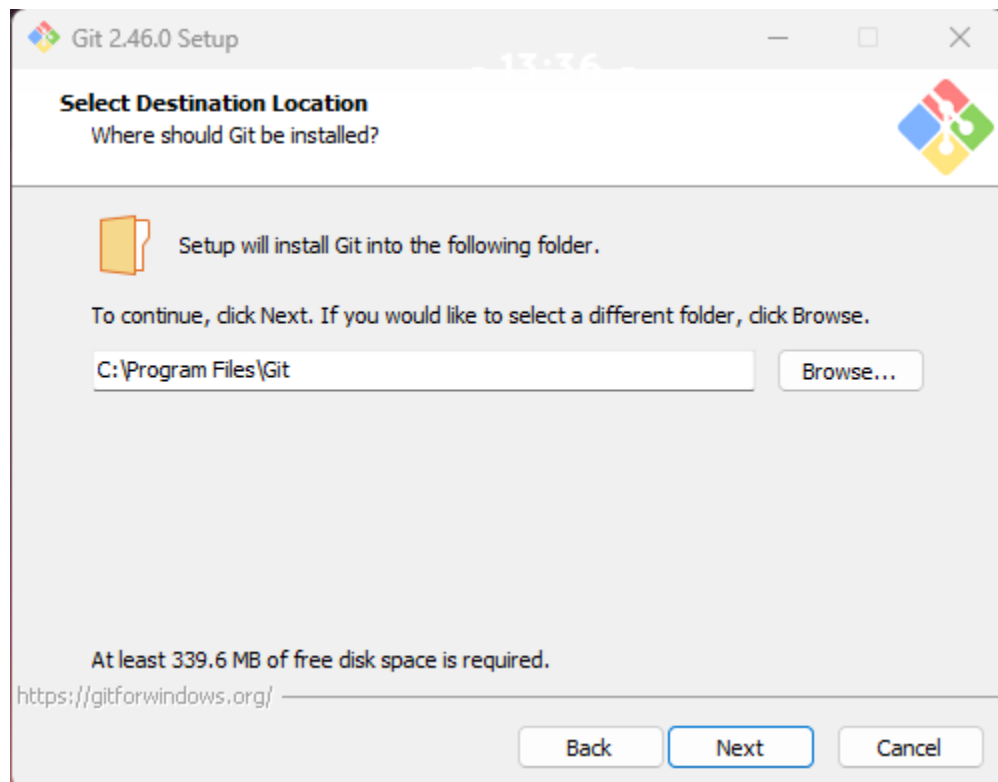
Git 2.46.0 Setup

Select Destination Location
Where should Git be installed?

Setup will install Git into the following folder.

To continue, click Next. If you would like to select a different folder, click Browse.

C:\Program Files\Git

Browse...

At least 339.6 MB of free disk space is required.

https://gitforwindows.org/

Back

Next

Cancel